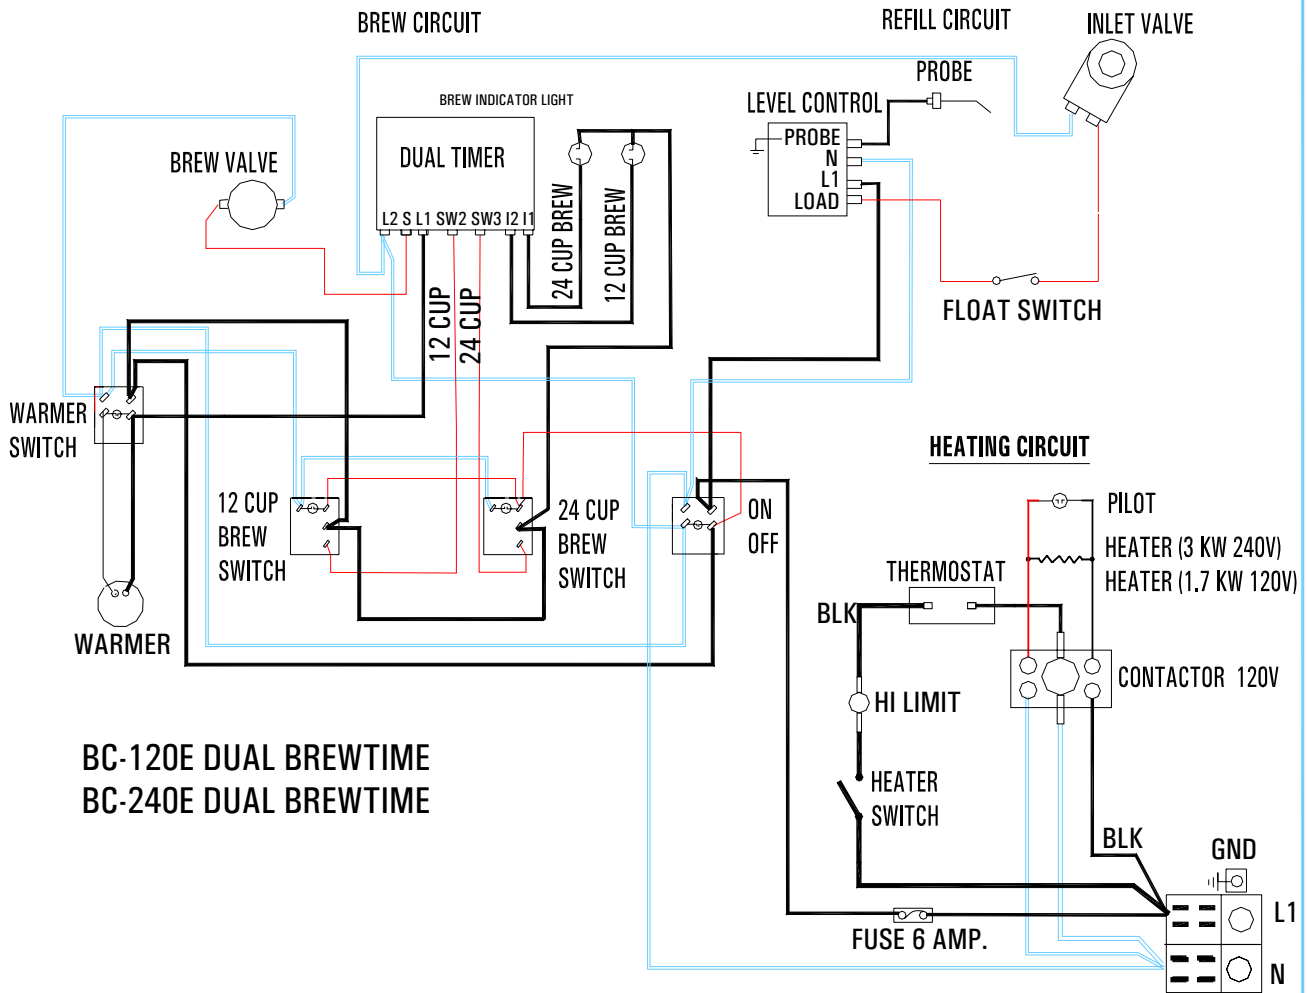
BREW CIRCUIT

REFILL CIRCUIT

INLET VALVE

PROBE

LEVEL CONTROL

BREW INDICATOR LIGHT

DUAL TIMER

L2 S L1 SW2 SW3 I2 I1

BREW VALVE

PROBE
N
L1
LOAD

24 CUP BREW

12 CUP BREW

12 CUP

24 CUP

FLOAT SWITCH

WARMER SWITCH

HEATING CIRCUIT

12 CUP BREW SWITCH

24 CUP BREW SWITCH

ON
OFF

PILOT

HEATER (3 KW 240V)
HEATER (1.7 KW 120V)

THERMOSTAT

BLK

WARMER

CONTACTOR 120V

HI LIMIT

BC-120E DUAL BREWTIME
BC-240E DUAL BREWTIME

HEATER SWITCH

BLK

GND

L1

FUSE 6 AMP.

N